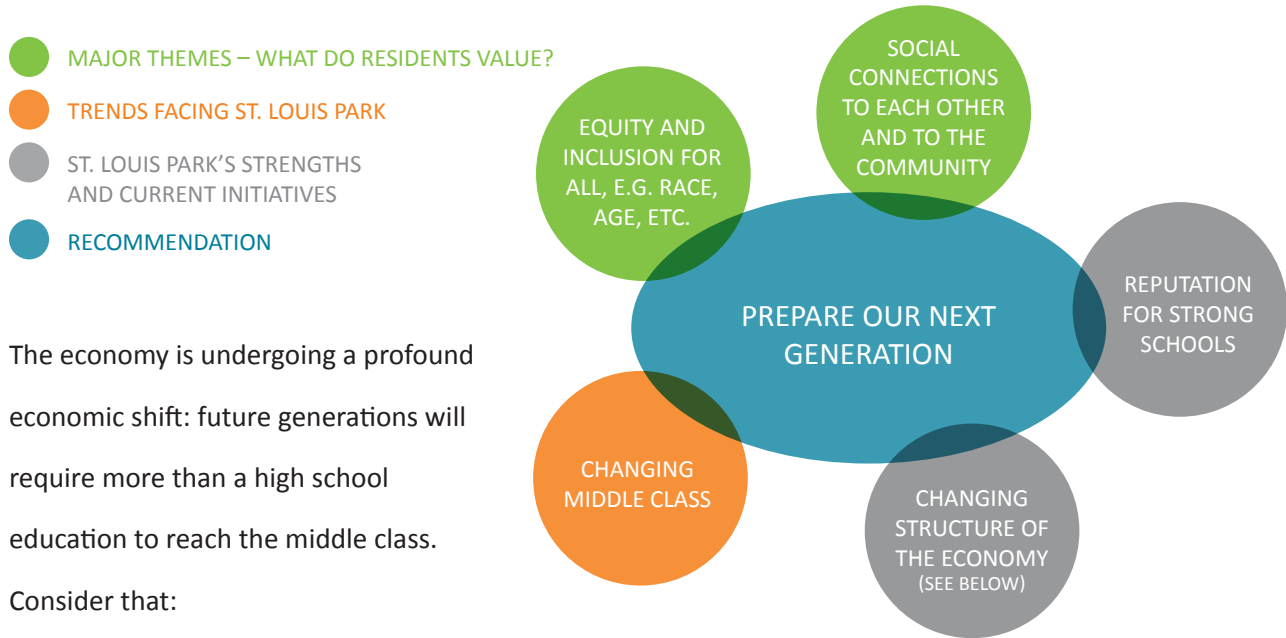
MAJOR THEMES – WHAT DO RESIDENTS VALUE?

TRENDS FACING ST. LOUIS PARK

ST. LOUIS PARK'S STRENGTHS AND CURRENT INITIATIVES

RECOMMENDATION

The economy is undergoing a profound economic shift: future generations will require more than a high school education to reach the middle class. Consider that:

SOCIAL CONNECTIONS TO EACH OTHER AND TO THE COMMUNITY

EQUITY AND INCLUSION FOR ALL, E.G. RACE, AGE, ETC.

PREPARE OUR NEXT GENERATION

REPUTATION FOR STRONG SCHOOLS

CHANGING MIDDLE CLASS

CHANGING STRUCTURE OF THE ECONOMY (SEE BELOW)